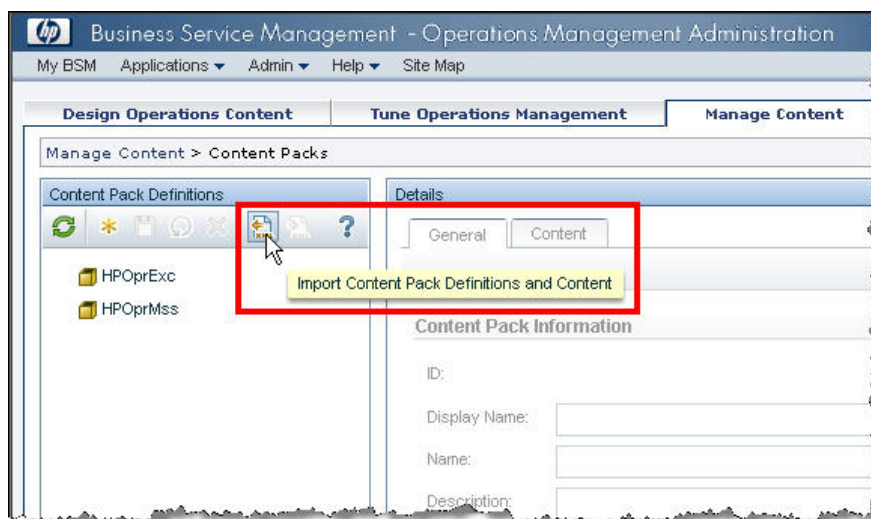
hp Business Service Management - Operations Management Administration

My BSM Applications Admin Help Site Map

Design Operations Content | Tune Operations Management | Manage Content

Manage Content > Content Packs

Content Pack Definitions

HPOprExc
HPOprMss

Import Content Pack Definitions and Content

Details

General | Content

Content Pack Information

ID:

Display Name:

Name:

Description: